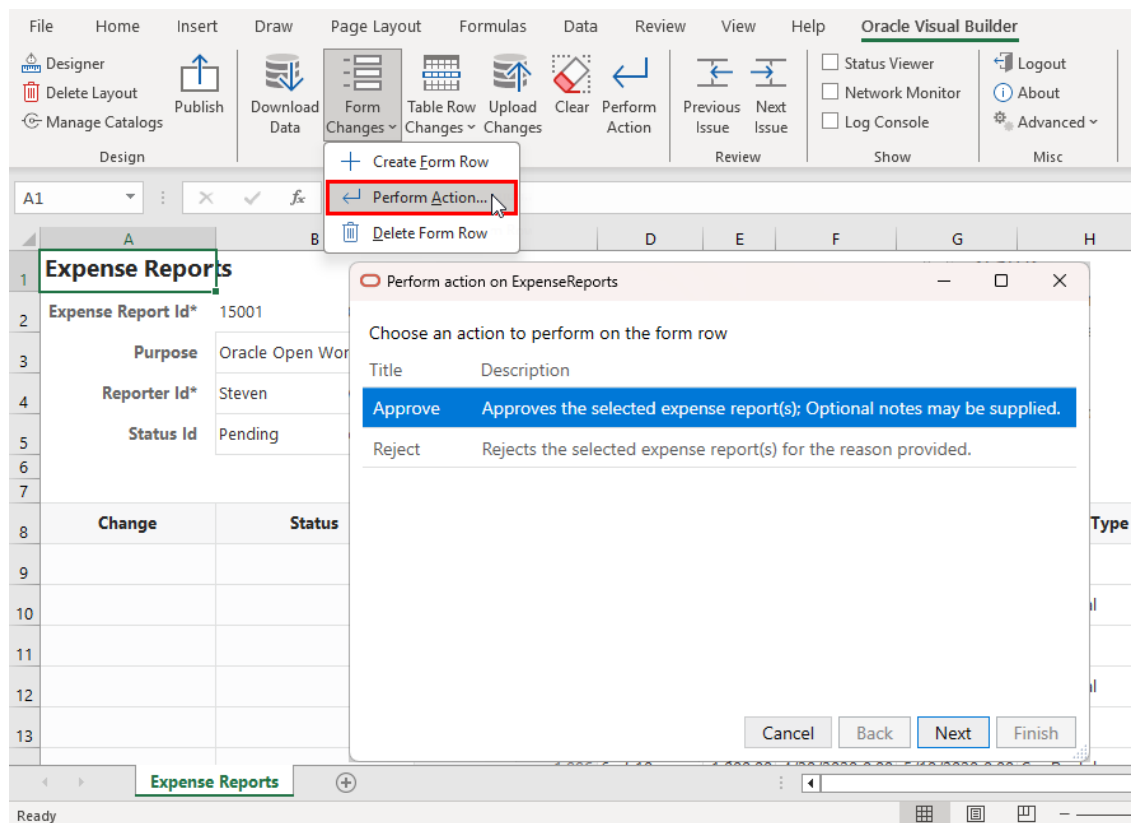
File Home Insert Draw Page Layout Formulas Data Review View Help Oracle Visual Builder

Designer
Delete Layout
Manage Catalogs
Publish
Design

Download Data
Form Changes
Table Row Changes
Upload Changes
Clear
Perform Action

Previous Issue
Next Issue
Review

Status Viewer
Network Monitor
Log Console
Show

Logout
About
Advanced
Misc

Create Form Row
Perform Action...
Delete Form Row

A1

A B D E F G H

1 Expense Reports
2 Expense Report Id* 15001
3 Purpose Oracle Open Wor
4 Reporter Id* Steven
5 Status Id Pending
6
7
8 Change Status Type
9
10
11
12
13

Perform action on ExpenseReports

Choose an action to perform on the form row

| Title | Description |
|---|---|
| Approve | Approves the selected expense report(s); Optional notes may be supplied. |
| Reject | Rejects the selected expense report(s) for the reason provided. |

Cancel Back Next Finish

Expense Reports

Ready